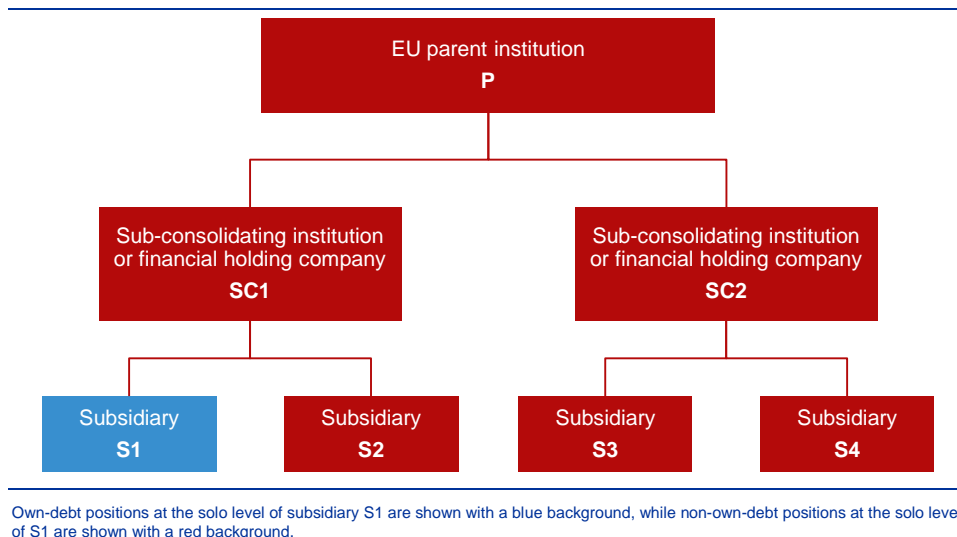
EU parent institution
P

Sub-consolidating institution or financial holding company
SC1

Sub-consolidating institution or financial holding company
SC2

Subsidiary
S1

Subsidiary
S2

Subsidiary
S3

Subsidiary
S4

Own-debt positions at the solo level of subsidiary S1 are shown with a blue background, while non-own-debt positions at the solo leve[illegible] of S1 are shown with a red background.